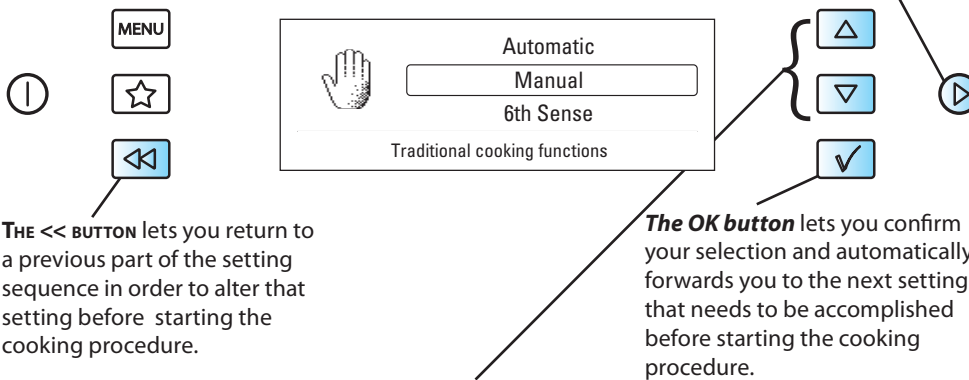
MENU

Automatic

Manual

6th Sense

Traditional cooking functions

THE << BUTTON lets you return to a previous part of the setting sequence in order to alter that setting before starting the cooking procedure.

The OK button lets you confirm your selection and automatically forwards you to the next setting that needs to be accomplished before starting the cooking procedure.